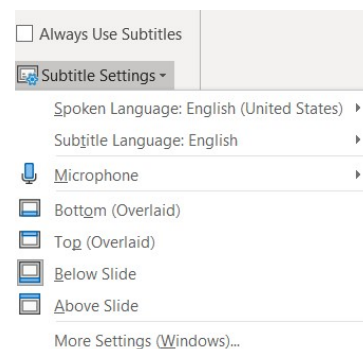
Always Use Subtitles

Subtitle Settings

Spoken Language: English (United States)

Subtitle Language: English

Microphone

Bottom (Overlaid)

Top (Overlaid)

Below Slide

Above Slide

More Settings (Windows)...